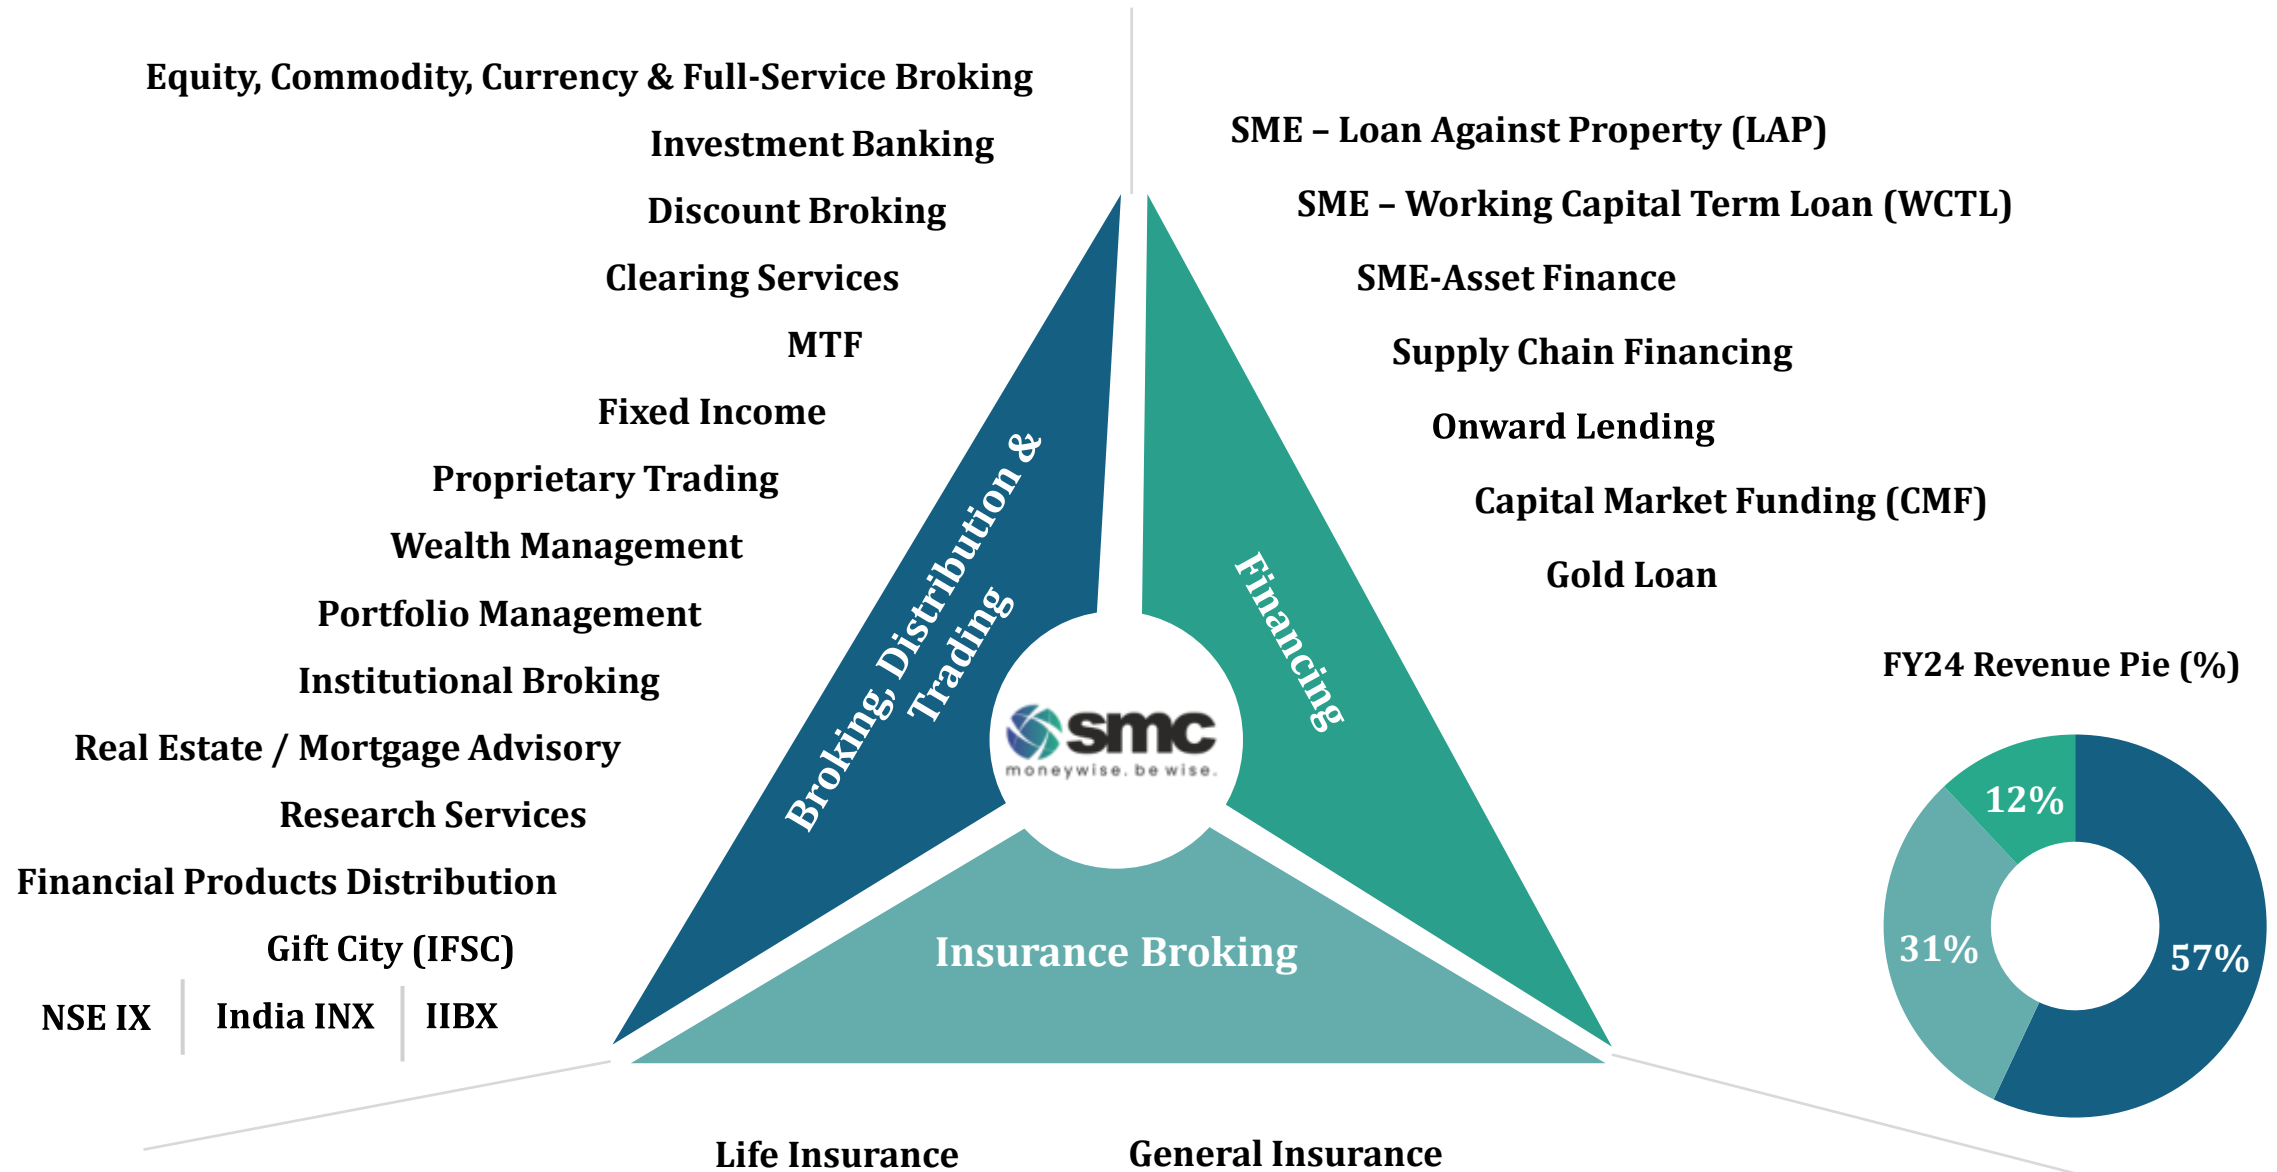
Equity, Commodity, Currency & Full-Service Broking

Investment Banking

Discount Broking

Clearing Services

MTF

Fixed Income

Proprietary Trading

Wealth Management

Portfolio Management

Institutional Broking

Real Estate / Mortgage Advisory

Research Services

Financial Products Distribution

Gift City (IFSC)

NSE IX | India INX | IIBX

SME – Loan Against Property (LAP)

SME – Working Capital Term Loan (WCTL)

SME-Asset Finance

Supply Chain Financing

Onward Lending

Capital Market Funding (CMF)

Gold Loan

Broking, Distribution & Trading

Financing

smc
moneywise. be wise.

Insurance Broking

FY24 Revenue Pie (%)

12%

31%

57%

Life Insurance

General Insurance